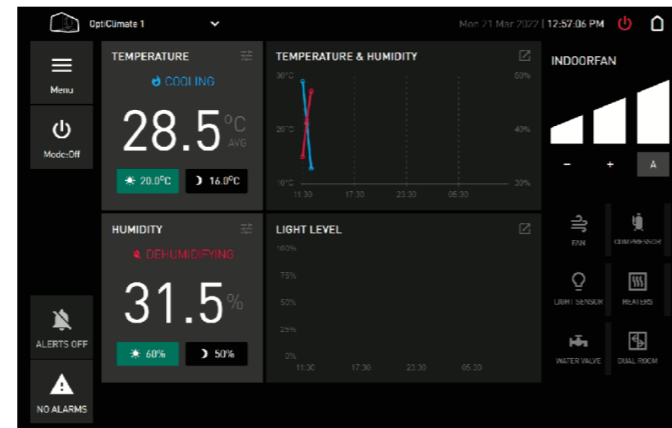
OptiClimate 1

Mon 21 Mar 2022 | 12:57:06 PM

Menu

Mode:Off

TEMPERATURE

COOLING

28.5 °C AVG

20.0°C

16.0°C

TEMPERATURE & HUMIDITY

30°C

25°C

18°C

50%

40%

30%

11:30

17:30

23:30

05:30

INDOORFAN

–

+

A

HUMIDITY

DEHUMIDIFYING

31.5 %

60%

50%

LIGHT LEVEL

100%

75%

50%

25%

0%

11:30

17:30

23:30

05:30

FAN

COMPRESSOR

LIGHT SENSOR

HEATERS

WATER VALVE

DUAL ROOM

ALERTS OFF

NO ALARMS